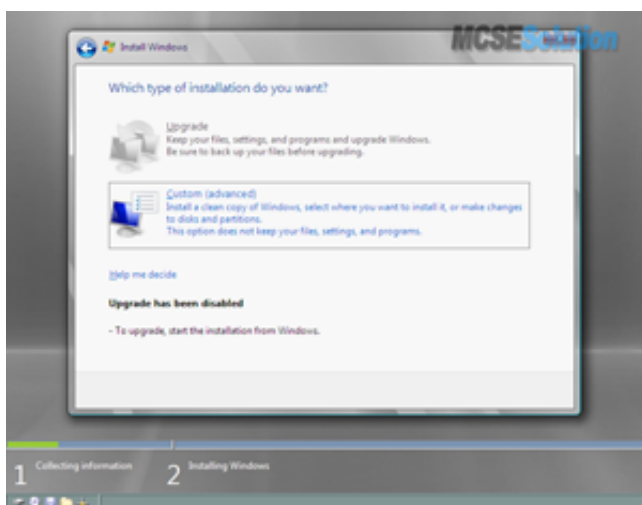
MCSESolution

Install Windows

Which type of installation do you want?

Upgrade
Keep your files, settings, and programs and upgrade Windows.
Be sure to back up your files before upgrading.

Custom (advanced)
Install a clean copy of Windows, select where you want to install it, or make changes to disks and partitions.
This option does not keep your files, settings, and programs.

Help me decide

Upgrade has been disabled

- To upgrade, start the installation from Windows.

1 Collecting information
2 Installing Windows